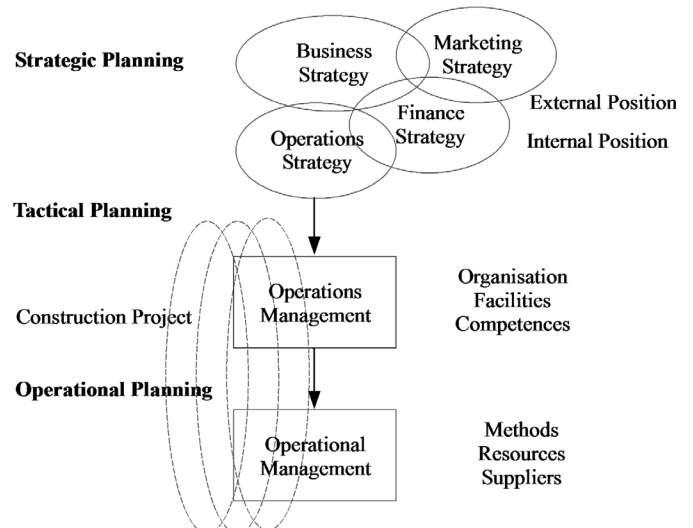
Strategic Planning

Business Strategy

Marketing Strategy

Finance Strategy

Operations Strategy

External Position

Internal Position

Tactical Planning

Construction Project

Operations Management

Organisation
Facilities
Competences

Operational Planning

Operational Management

Methods
Resources
Suppliers